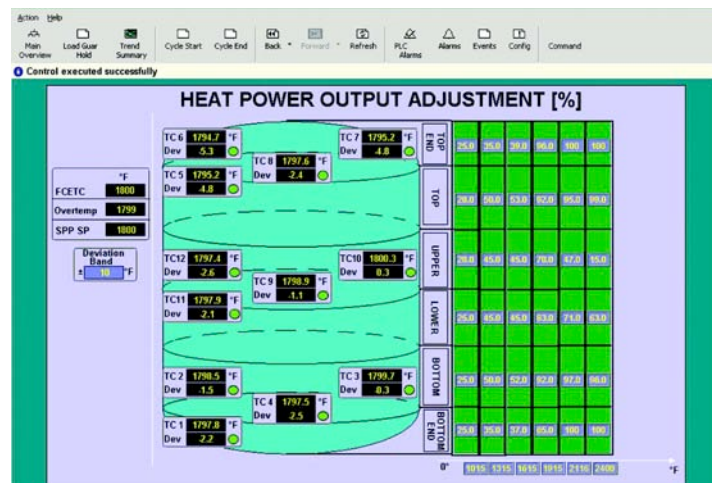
Action Help

Main Overview | Load Guar Hold | Trend Summary | Cycle Start | Cycle End | Back | Forward | Refresh | PLC Alarms | Alarms | Events | Config | Command

Control executed successfully

HEAT POWER OUTPUT ADJUSTMENT [%]

°F
FCETC 1800
Overtemp 1799
SPP SP 1800

Deviation Band
± 10 °F

TC 6 1794.7 °F
Dev -5.3

TC 7 1795.2 °F
Dev -4.8

TC 8 1797.6 °F
Dev -2.4

TC 5 1795.2 °F
Dev -4.8

TC12 1797.4 °F
Dev -2.6

TC10 1800.3 °F
Dev 0.3

TC 9 1798.9 °F
Dev -1.1

TC11 1797.9 °F
Dev -2.1

TC 2 1798.5 °F
Dev -1.5

TC 3 1799.7 °F
Dev -0.3

TC 4 1797.5 °F
Dev 2.5

TC 1 1797.8 °F
Dev -2.2

| | | | | | | |
|---|---|---|---|---|---|---|
| TOP END | 25.0 | 35.0 | 39.0 | 96.0 | 100 | 100 |
| TOP | 28.0 | 50.0 | 53.0 | 92.0 | 95.0 | 99.0 |
| UPPER | 28.0 | 45.0 | 45.0 | 78.0 | 47.0 | 15.0 |
| LOWER | 25.0 | 45.0 | 65.0 | 83.0 | 71.0 | 63.0 |
| BOTTOM | 25.0 | 50.0 | 52.0 | 92.0 | 97.0 | 96.0 |
| BOTTOM END | 25.0 | 35.0 | 37.0 | 85.0 | 100 | 100 |
| 0° | 1015 | 1315 | 1615 | 1915 | 2110 | 2400 |

°F